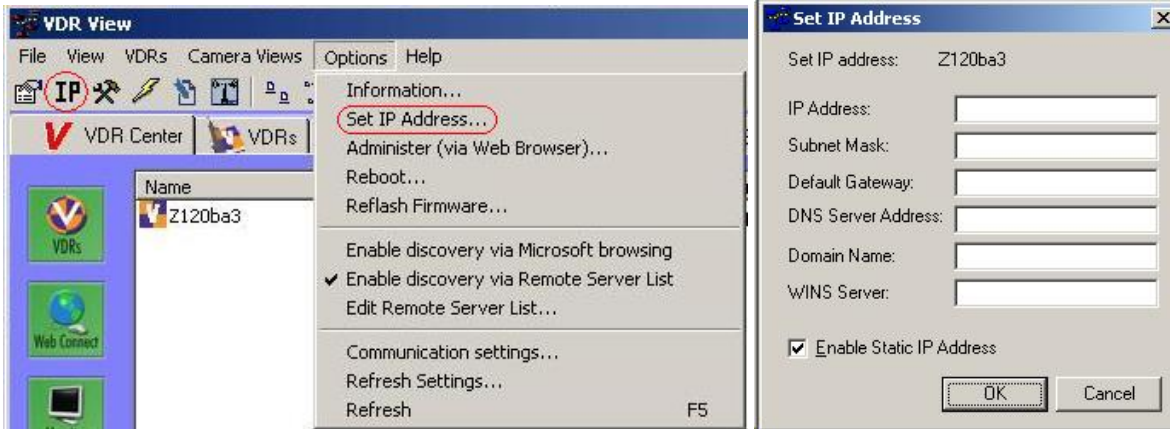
VDR View

File View VDRs Camera Views Options Help

IP

VDR Center VDRs

Name

Z120ba3

VDRs

Web Connect

Information...
Set IP Address...
Administer (via Web Browser)...
Reboot...
Reflash Firmware...

Enable discovery via Microsoft browsing
✔ Enable discovery via Remote Server List
Edit Remote Server List...

Communication settings...
Refresh Settings...
Refresh F5

Set IP Address

Set IP address: Z120ba3

IP Address:
Subnet Mask:
Default Gateway:
DNS Server Address:
Domain Name:
WINS Server:

☑ Enable Static IP Address

OK Cancel